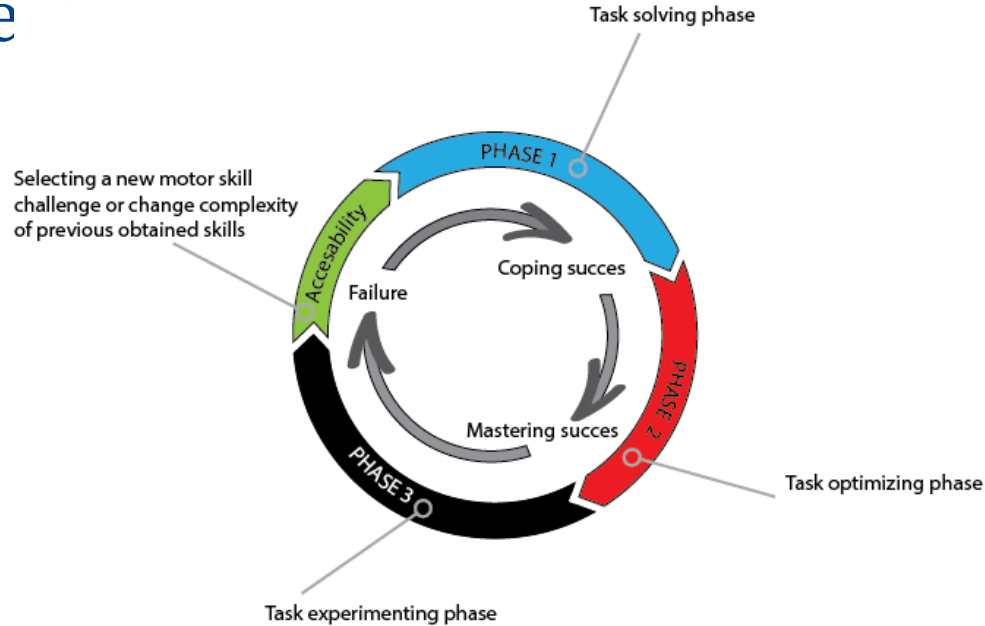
e

Task solving phase

Selecting a new motor skill challenge or change complexity of previous obtained skills

PHASE 1

Accesability

Coping succes

Failure

PHASE 2

Mastering succes

PHASE 3

Task optimizing phase

Task experimenting phase